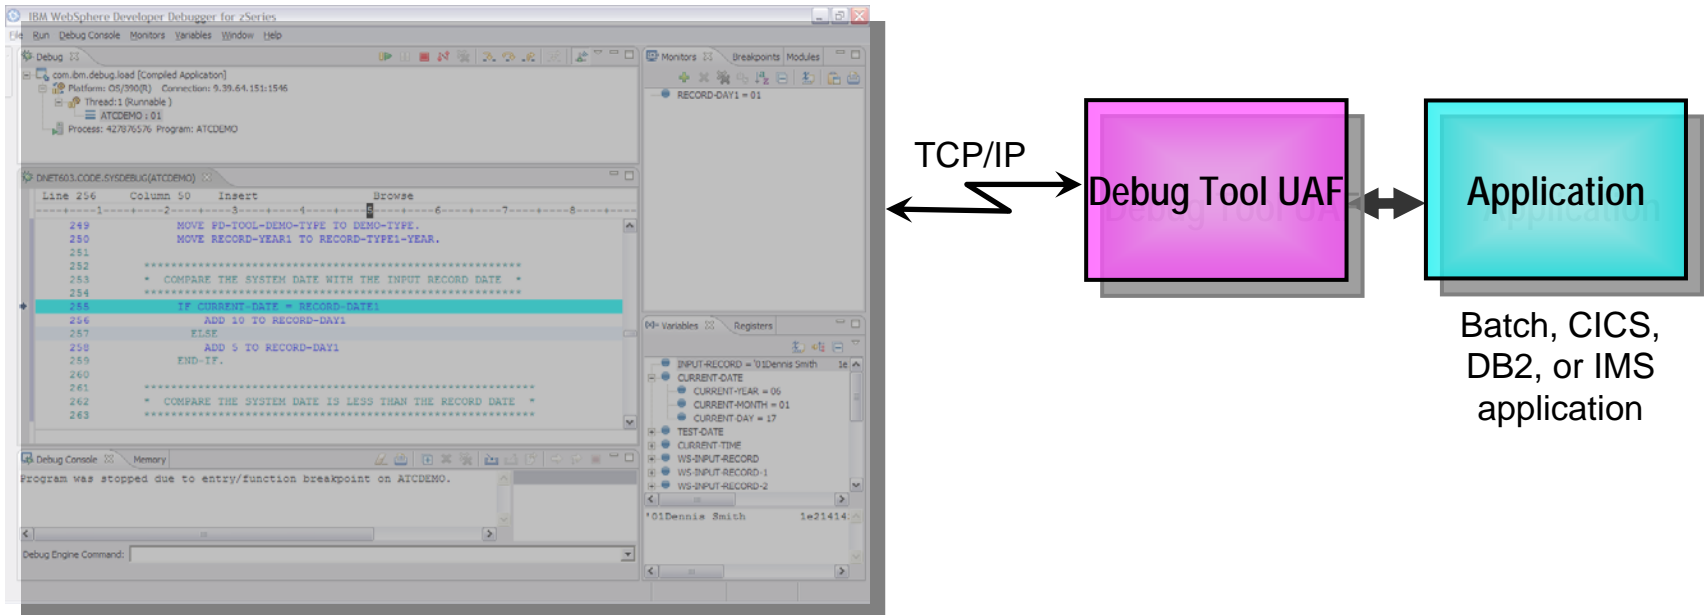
IBM WebSphere Developer Debugger for zSeries

File Run Debug Console Monitors Variables Window Help

Debug

com.ibm.debug.load [Compiled Application]
Platform: OS/390(R) Connection: 9.39.64.151:1546
Thread:1 (Runnable)
ATCDEMO : 01
Process: 427876576 Program: ATCDEMO

Monitors Breakpoints Modules

RECORD-DAY1 = 01

DNET603.CODE.SYSDEBUG(ATCDEMO)

Line 256 Column 50 Insert Browse

----+----1----+----2----+----3----+----4----+----5----+----6----+----7----+----8----+

249 MOVE PD-TOOL-DEMO-TYPE TO DEMO-TYPE.
250 MOVE RECORD-YEAR1 TO RECORD-TYPE1-YEAR.
251
252 ****************************************************
253 * COMPARE THE SYSTEM DATE WITH THE INPUT RECORD DATE *
254 ****************************************************
255 IF CURRENT-DATE = RECORD-DATE1
256 ADD 10 TO RECORD-DAY1
257 ELSE
258 ADD 5 TO RECORD-DAY1
259 END-IF.
260
261 ****************************************************
262 * COMPARE THE SYSTEM DATE IS LESS THAN THE RECORD DATE *
263 ****************************************************

Variables Registers

INPUT-RECORD = '01Dennis Smith 1e
CURRENT-DATE
CURRENT-YEAR = 06
CURRENT-MONTH = 01
CURRENT-DAY = 17
TEST-DATE
CURRENT-TIME
WS-INPUT-RECORD
WS-INPUT-RECORD-1
WS-INPUT-RECORD-2

'01Dennis Smith 1e21414

Debug Console Memory

Program was stopped due to entry/function breakpoint on ATCDEMO.

Debug Engine Command:

TCP/IP

Debug Tool UAF

Application

Batch, CICS, DB2, or IMS application